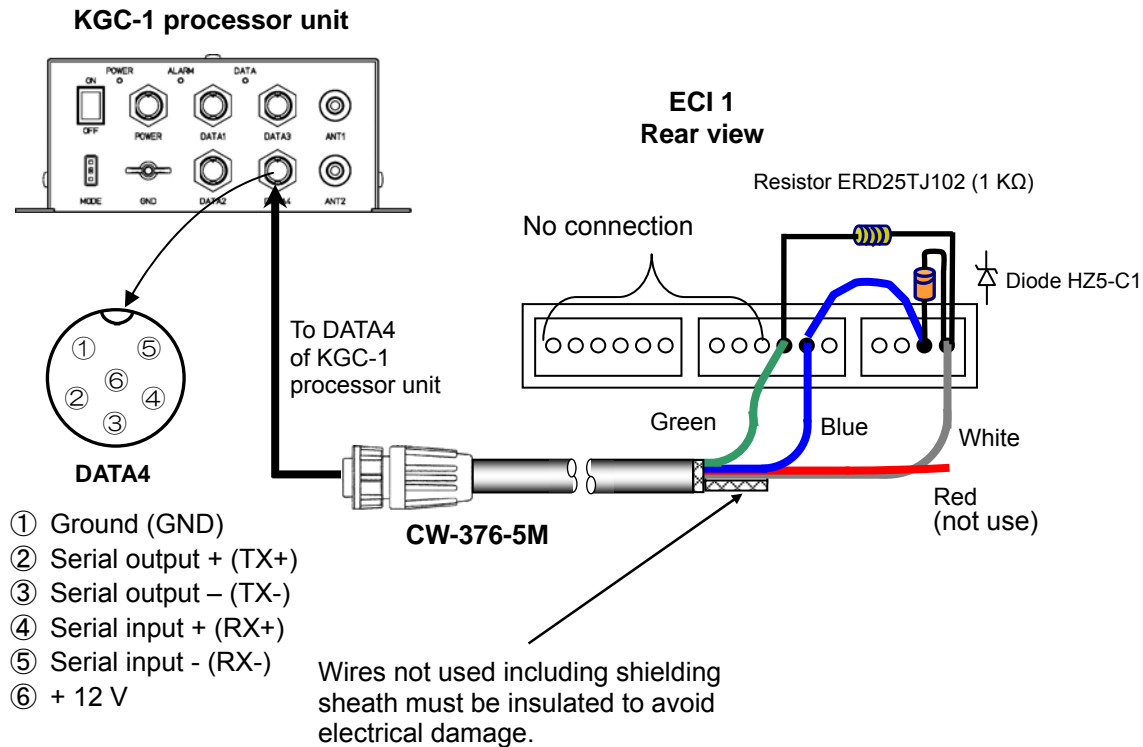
KGC-1 processor unit

POWER ALARM DATA
ON
OFF
POWER DATA1 DATA3 ANT1
MODE GND DATA2 DATA4 ANT2

①
⑤
⑥
②
④
③

DATA4

To DATA4 of KGC-1 processor unit

ECI 1
Rear view

Resistor ERD25TJ102 (1 KΩ)

No connection

Diode HZ5-C1

Green
Blue
White
Red
(not use)

CW-376-5M

① Ground (GND)
② Serial output + (TX+)
③ Serial output – (TX-)
④ Serial input + (RX+)
⑤ Serial input - (RX-)
⑥ + 12 V

Wires not used including shielding sheath must be insulated to avoid electrical damage.